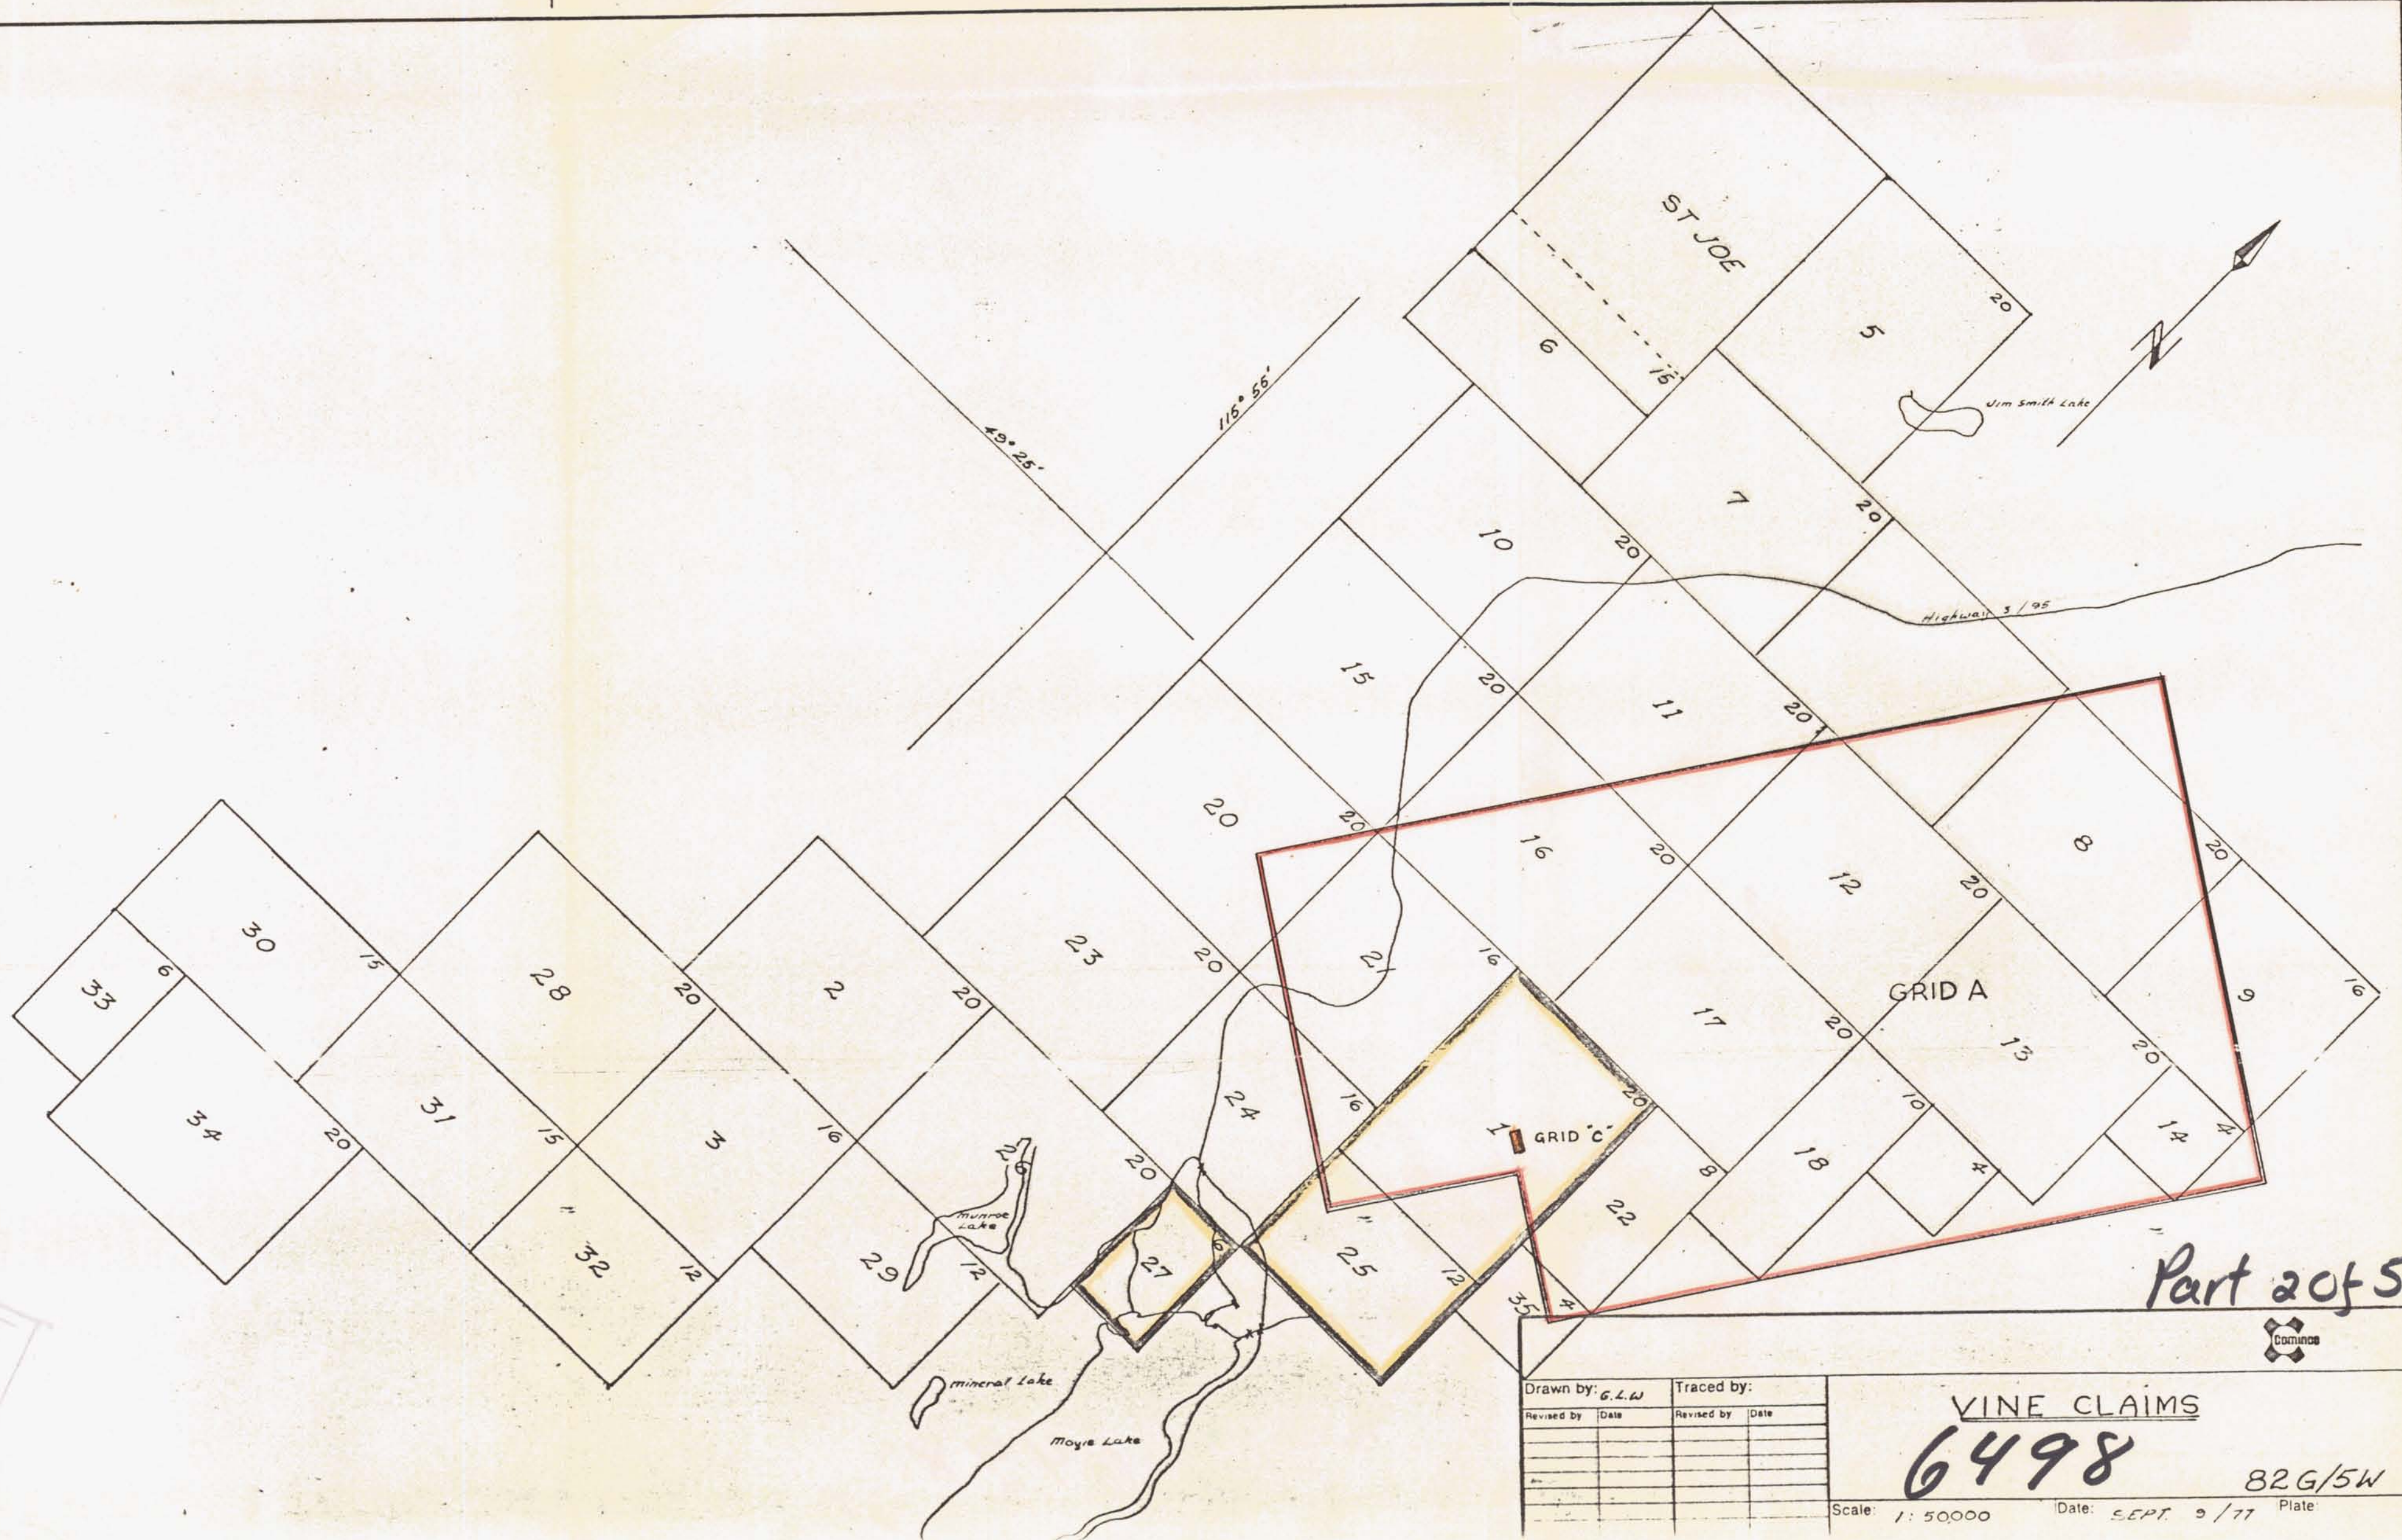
ST JOE

20

5

6

15

N

Jim Smith Lake

115° 56'

49° 25'

7

20

10

20

Highway 3/95

15

20

11

20

20

20

16

20

12

8

20

20

23

20

21

16

GRID A

9

16

30

15

28

20

2

20

33

6

17

20

13

20

34

20

31

15

3

16

24

16

1

GRID "C"

20

10

14

4

26

20

18

4

Munroe Lake

27

6

25

8

22

32

12

29

12

12

35

4

Part 2 of 5

Cominco

mineral Lake

Moyie Lake

| Drawn by: G.L.W | | Traced by: | |
|---|---|---|---|
| Revised by | Date | Revised by | Date |

VINE CLAIMS

6498

82 G/5W

Scale: 1: 50,000

Date: SEPT 9/77

Plate: